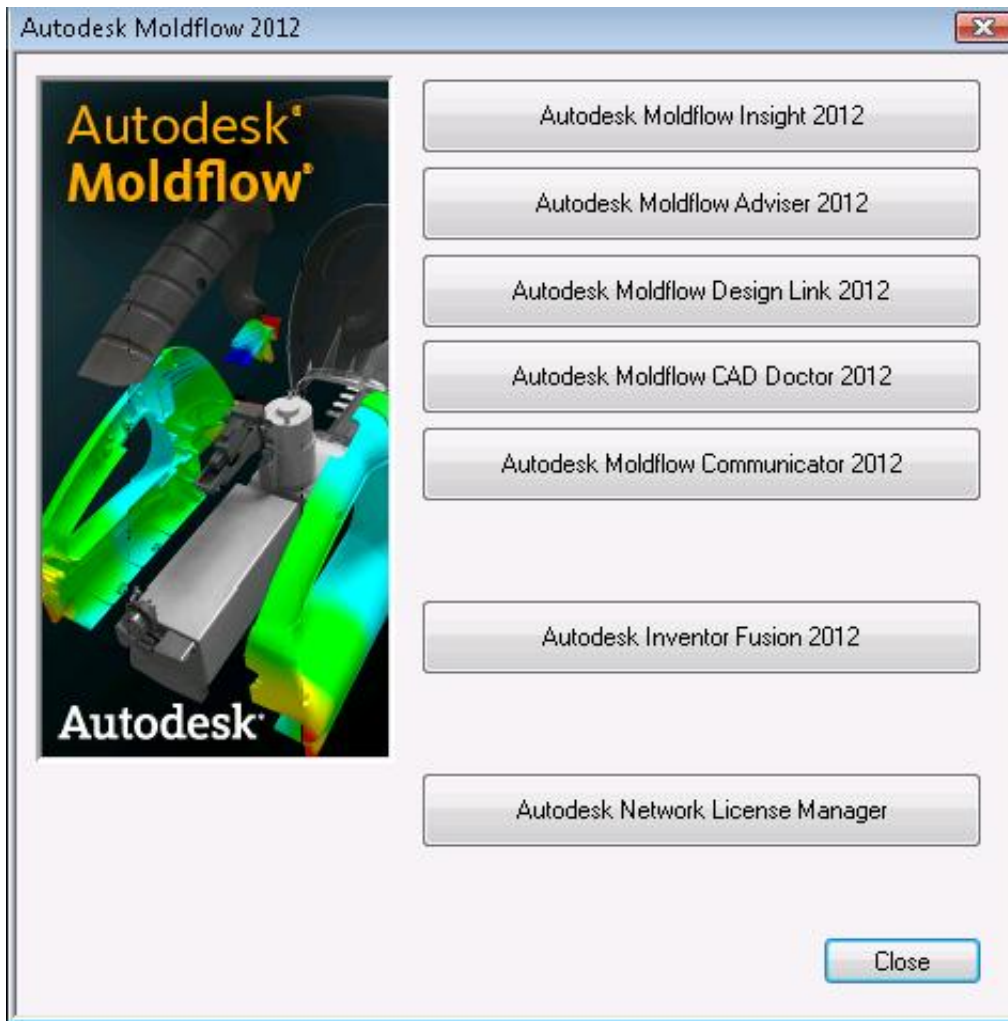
Autodesk Moldflow 2012

Autodesk®
Moldflow®

Autodesk®

Autodesk Moldflow Insight 2012

Autodesk Moldflow Adviser 2012

Autodesk Moldflow Design Link 2012

Autodesk Moldflow CAD Doctor 2012

Autodesk Moldflow Communicator 2012

Autodesk Inventor Fusion 2012

Autodesk Network License Manager

Close